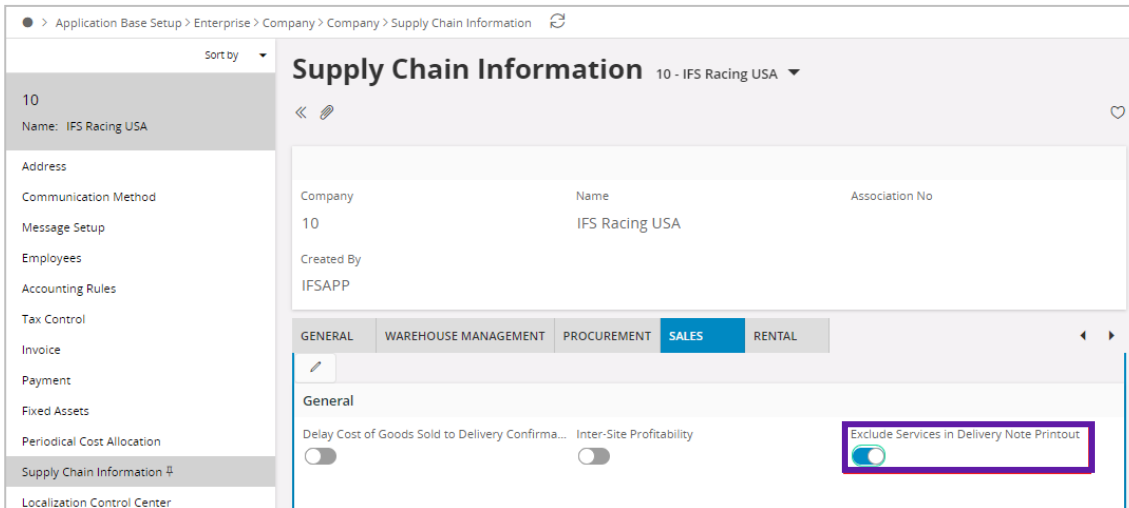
Application Base Setup > Enterprise > Company > Company > Supply Chain Information

Sort by

10
Name: IFS Racing USA

Address
Communication Method
Message Setup
Employees
Accounting Rules
Tax Control
Invoice
Payment
Fixed Assets
Periodical Cost Allocation
Supply Chain Information
Localization Control Center

Supply Chain Information 10 - IFS Racing USA

Company
10
Name
IFS Racing USA
Association No
Created By
IFSAPP

GENERAL WAREHOUSE MANAGEMENT PROCUREMENT SALES RENTAL

General

Delay Cost of Goods Sold to Delivery Confirma...
Inter-Site Profitability
Exclude Services in Delivery Note Printout